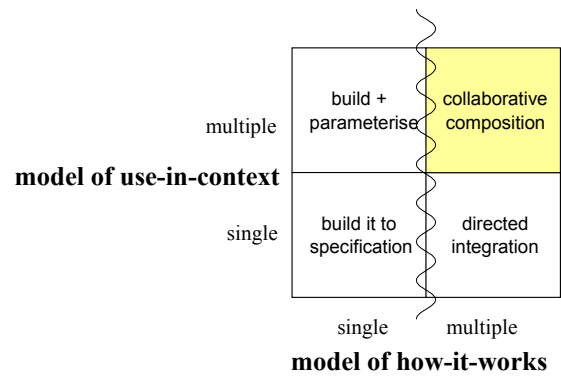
| | single | multiple |
|---|---|---|
| multiple | build + parameterise | collaborative composition |
| single | build it to specification | directed integration |

model of use-in-context

model of how-it-works